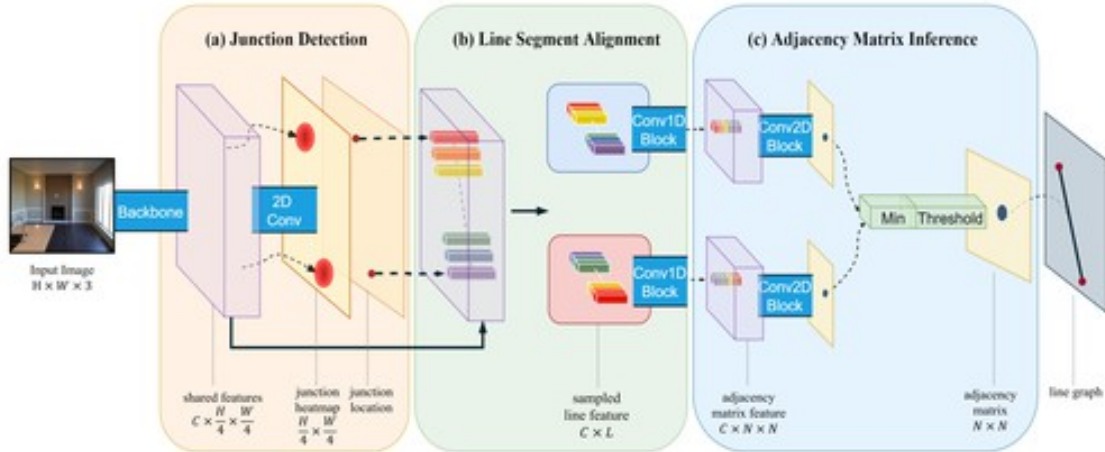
(a) Junction Detection

(b) Line Segment Alignment

(c) Adjacency Matrix Inference

Backbone

2D Conv

Conv1D Block

Conv1D Block

Conv2D Block

Conv2D Block

Min

Threshold

Input Image $H \times W \times 3$

shared features $C \times \frac{H}{4} \times \frac{W}{4}$

junction heatmap $\frac{H}{4} \times \frac{W}{4}$

junction location

sampled line feature $C \times L$

adjacency matrix feature $C \times N \times N$

adjacency matrix $N \times N$

line graph